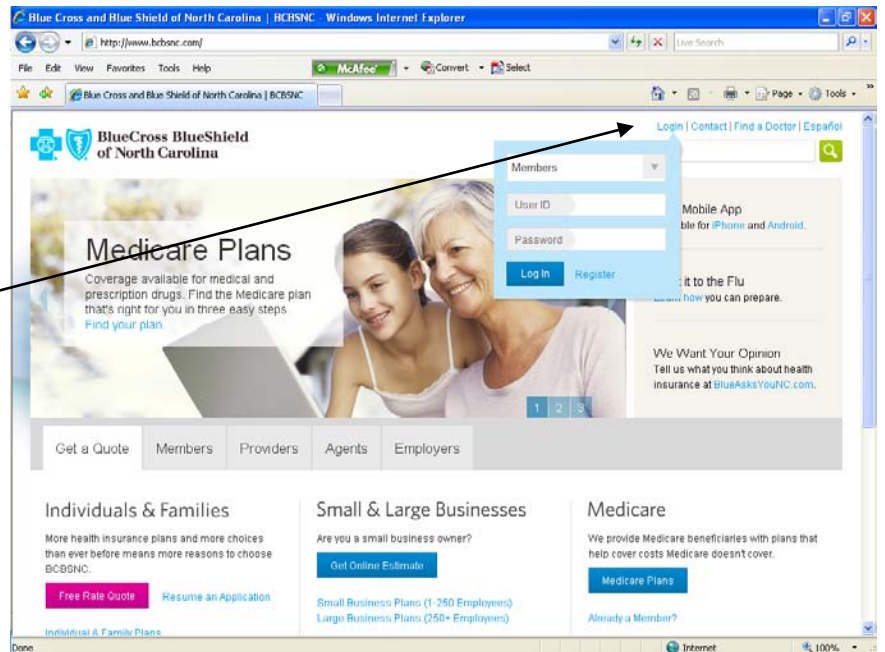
Blue Cross and Blue Shield of North Carolina | BCBSNC - Windows Internet Explorer

http://www.bcbsnc.com/

Live Search

File Edit View Favorites Tools Help

McAfee

Convert Select

Blue Cross and Blue Shield of North Carolina | BCBSNC

Page Tools

BlueCross BlueShield of North Carolina

Login | Contact | Find a Doctor | Español

Members

User ID

Password

Log In Register

Medicare Plans

Coverage available for medical and prescription drugs. Find the Medicare plan that's right for you in three easy steps. Find your plan

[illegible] Mobile App
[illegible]ble for iPhone and Android.

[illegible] it to the Flu
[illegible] how you can prepare.

We Want Your Opinion
Tell us what you think about health insurance at BlueAsksYouNC.com.

1 2 3

Get a Quote Members Providers Agents Employers

Individuals & Families

More health insurance plans and more choices than ever before means more reasons to choose BCBSNC.

Free Rate Quote Resume an Application

Individual & Family Plans

Small & Large Businesses

Are you a small business owner?

Get Online Estimate

Small Business Plans (1-250 Employees)
Large Business Plans (250+ Employees)

Medicare

We provide Medicare beneficiaries with plans that help cover costs Medicare doesn't cover.

Medicare Plans

Already a Member?

Done

Internet

100%